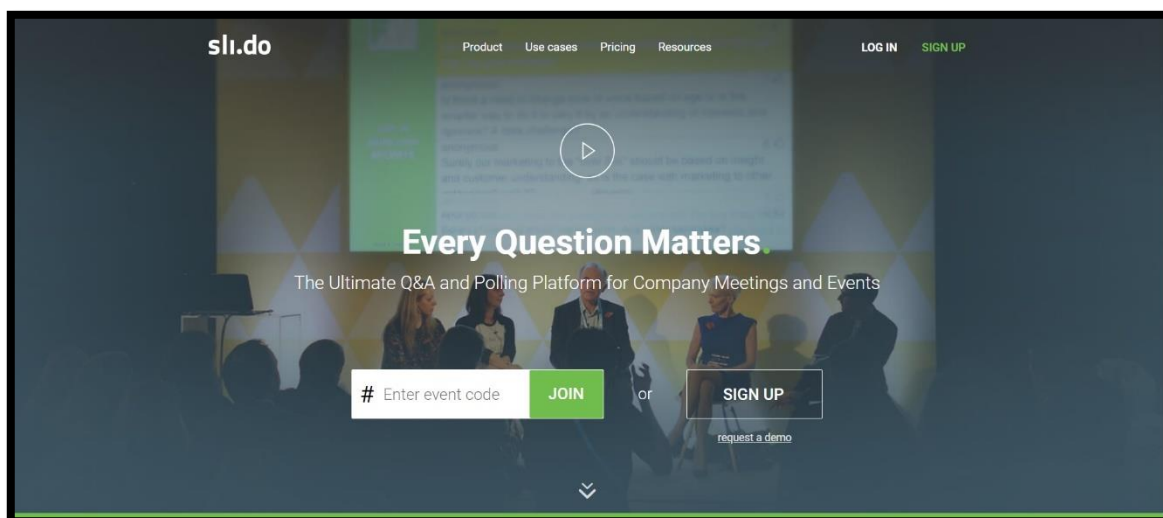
sli.do

Product Use cases Pricing Resources

LOG IN SIGN UP

Every Question Matters.

The Ultimate Q&A and Polling Platform for Company Meetings and Events

# Enter event code JOIN or SIGN UP

request a demo